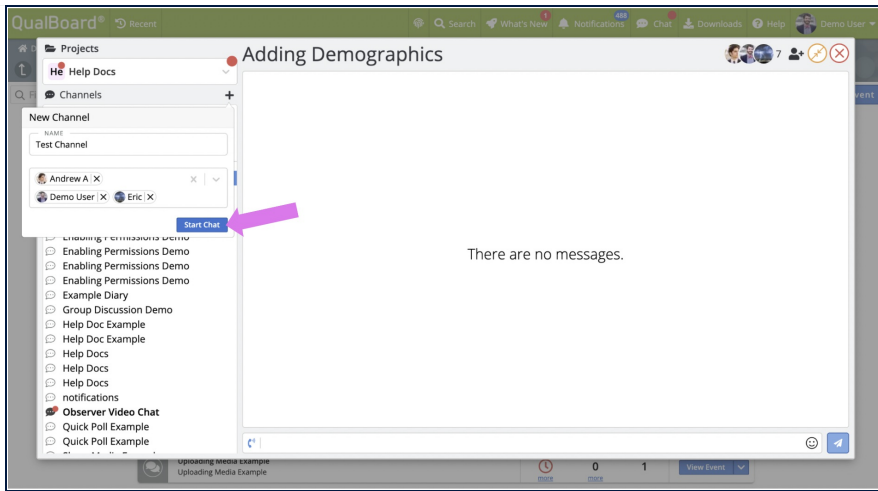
QualBoard® Recent
Search What's New 1 Notifications 488 Chat Downloads Help Demo User

Projects
He Help Docs
Channels +

New Channel
NAME
Test Channel
Andrew A ×
Demo User × Eric ×
Start Chat

Adding Demographics
7

Enabling Permissions Demo
Enabling Permissions Demo
Enabling Permissions Demo
Enabling Permissions Demo
Example Diary
Group Discussion Demo
Help Doc Example
Help Doc Example
Help Docs
Help Docs
Help Docs
notifications
Observer Video Chat
Quick Poll Example
Quick Poll Example

There are no messages.

Uploading Media Example
Uploading Media Example
0 1
more more
View Event
Event